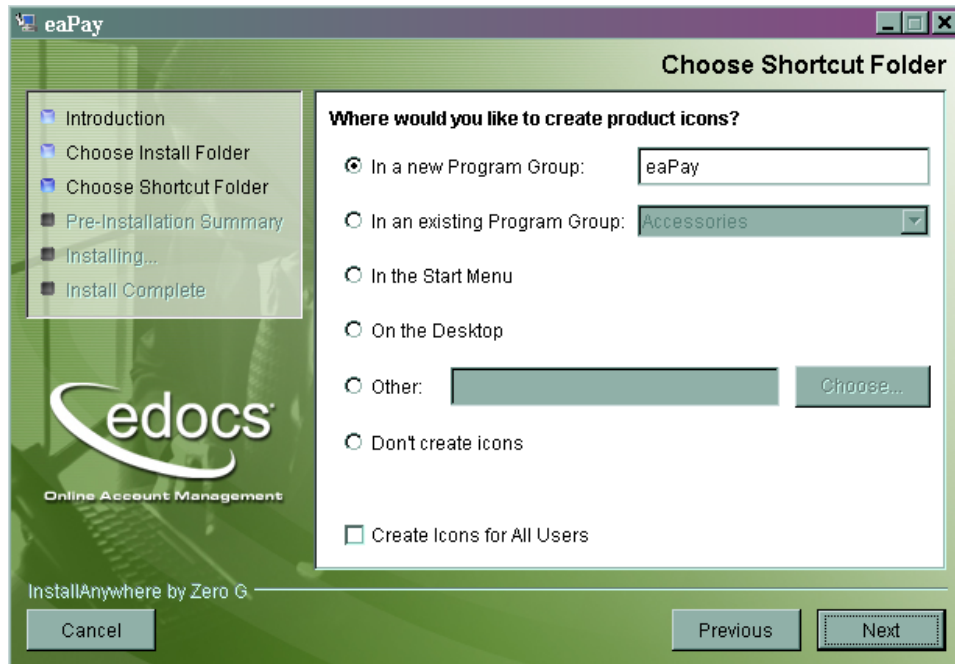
eaPay

Choose Shortcut Folder

Introduction
Choose Install Folder
Choose Shortcut Folder
Pre-Installation Summary
Installing...
Install Complete

edocs
Online Account Management

Where would you like to create product icons?

In a new Program Group: eaPay

In an existing Program Group: Accessories

In the Start Menu

On the Desktop

Other: Choose...

Don't create icons

Create Icons for All Users

InstallAnywhere by Zero G

Cancel

Previous

Next